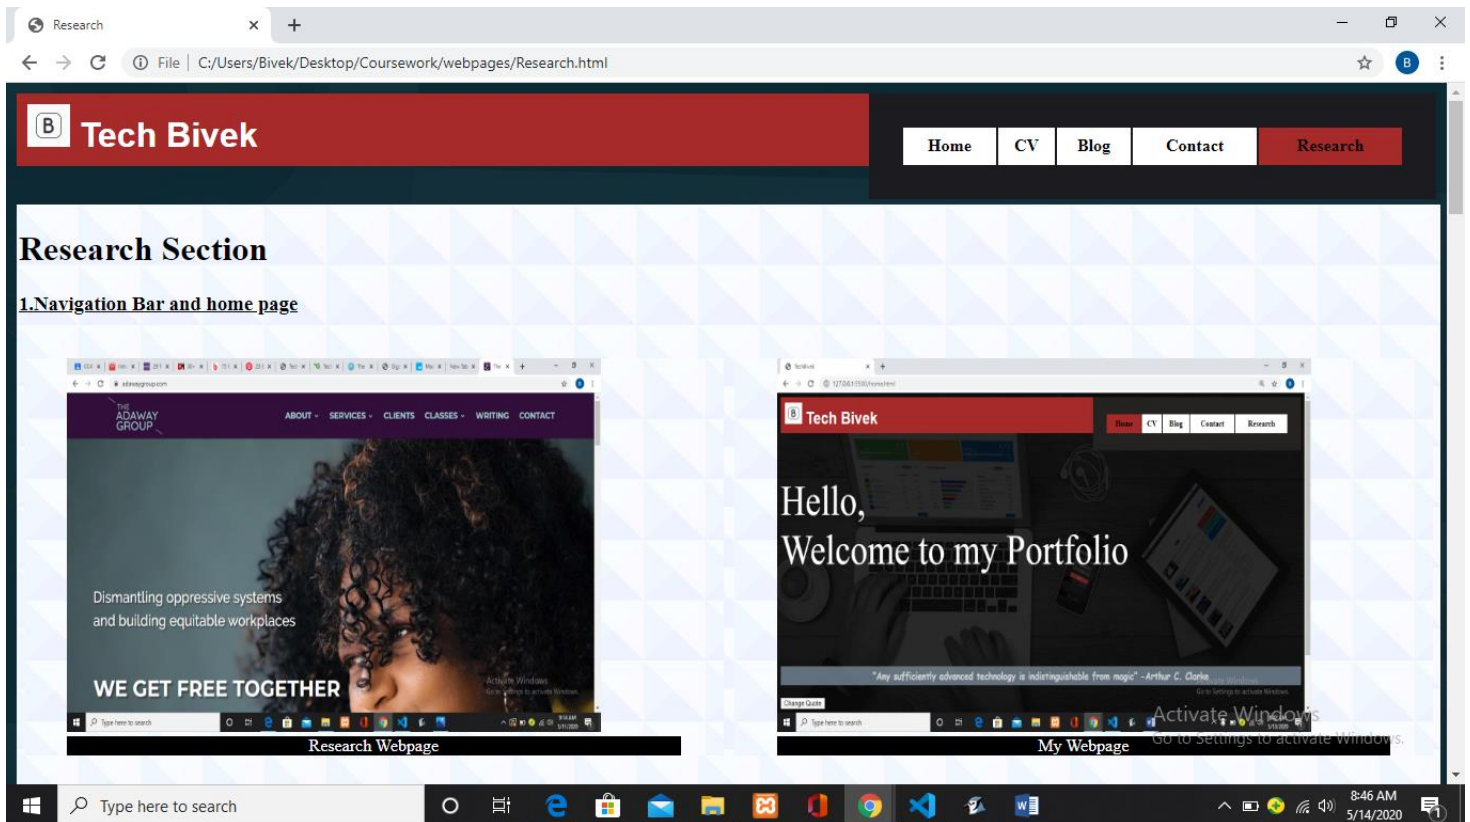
Research ×
+
File | C:/Users/Bivek/Desktop/Coursework/webpages/Research.html

B Tech Bivek

Home
CV
Blog
Contact
Research

Research Section

1.Navigation Bar and home page

THE ADAWAY GROUP
ABOUT SERVICES CLIENTS CLASSES WRITING CONTACT

Dismantling oppressive systems and building equitable workplaces

WE GET FREE TOGETHER

Activate Windows
Go to Settings to activate Windows.

Type here to search

Research Webpage

B Tech Bivek
Home CV Blog Contact Research

Hello,
Welcome to my Portfolio

"Any sufficiently advanced technology is indistinguishable from magic" -Arthur C. Clarke

Change Quote

Type here to search

Activate Windows
Go to Settings to activate Windows.

My Webpage

Type here to search

8:46 AM
5/14/2020